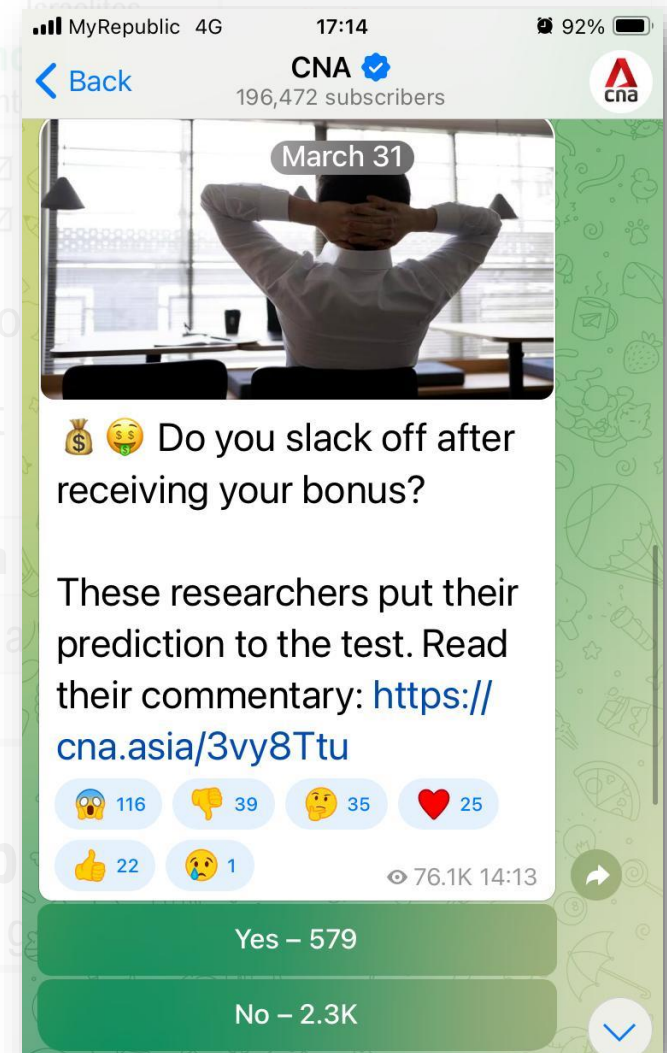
MyRepublic 4G 17:14 92%
Back
CNA
196,472 subscribers
cna

March 31

💰🤑 Do you slack off after receiving your bonus?

These researchers put their prediction to the test. Read their commentary: https://cna.asia/3vy8Ttu

😱 116 👎 39 🤔 35 ❤️ 25
👍 22 😢 1
76.1K 14:13

Yes – 579

No – 2.3K